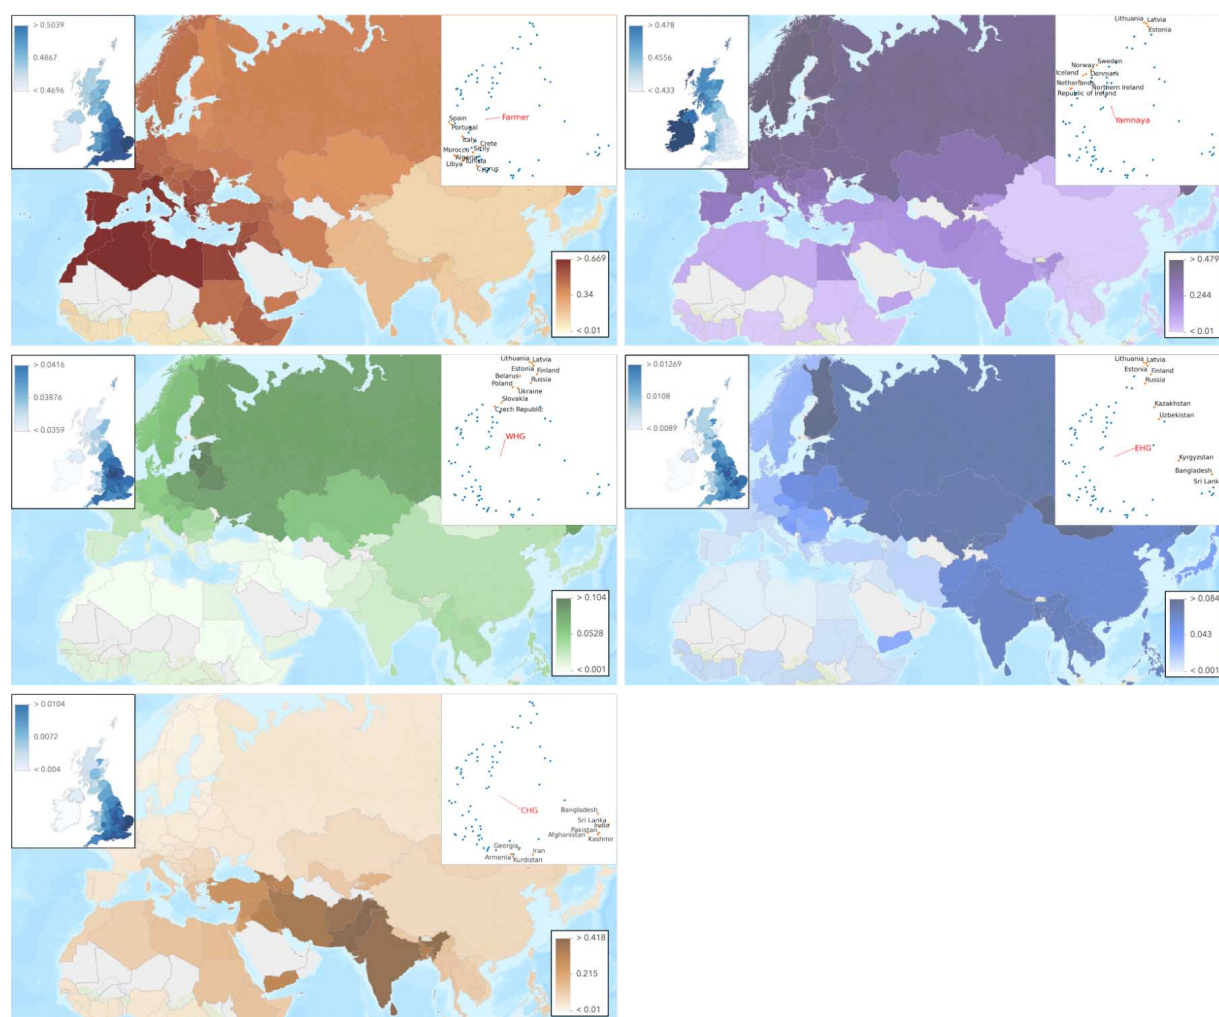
> 0.5039
0.4867
< 0.4696

Spain
Portugal
Farmer
Italy
Crete
Morocco Sicily
Algeria
Libya Tunisia
Cyprus

> 0.669
0.34
< 0.01

> 0.478
0.4556
< 0.433

Lithuania Latvia
Estonia
Sweden
Norway
Iceland Denmark
Netherlands
Northern Ireland
Republic of Ireland
Yamnaya

> 0.479
0.244
< 0.01

> 0.0416
0.03876
< 0.0359

Lithuania Latvia
Estonia Finland
Belarus
Poland Russia
Ukraine
Slovakia
Czech Republic
WHG

> 0.104
0.0528
< 0.001

> 0.01269
0.0108
< 0.0089

Lithuania Latvia
Estonia Finland
Russia
Kazakhstan
Uzbekistan
EHG
Kyrgyzstan
Bangladesh
Sri Lank

> 0.084
0.043
< 0.001

> 0.0104
0.0072
< 0.004

CHG
Bangladesh
Sri Lanka
India
Pakistan
Afghanistan
Kashmir
Georgia
Iran
Armenia
Kurdistan

> 0.418
0.215
< 0.01